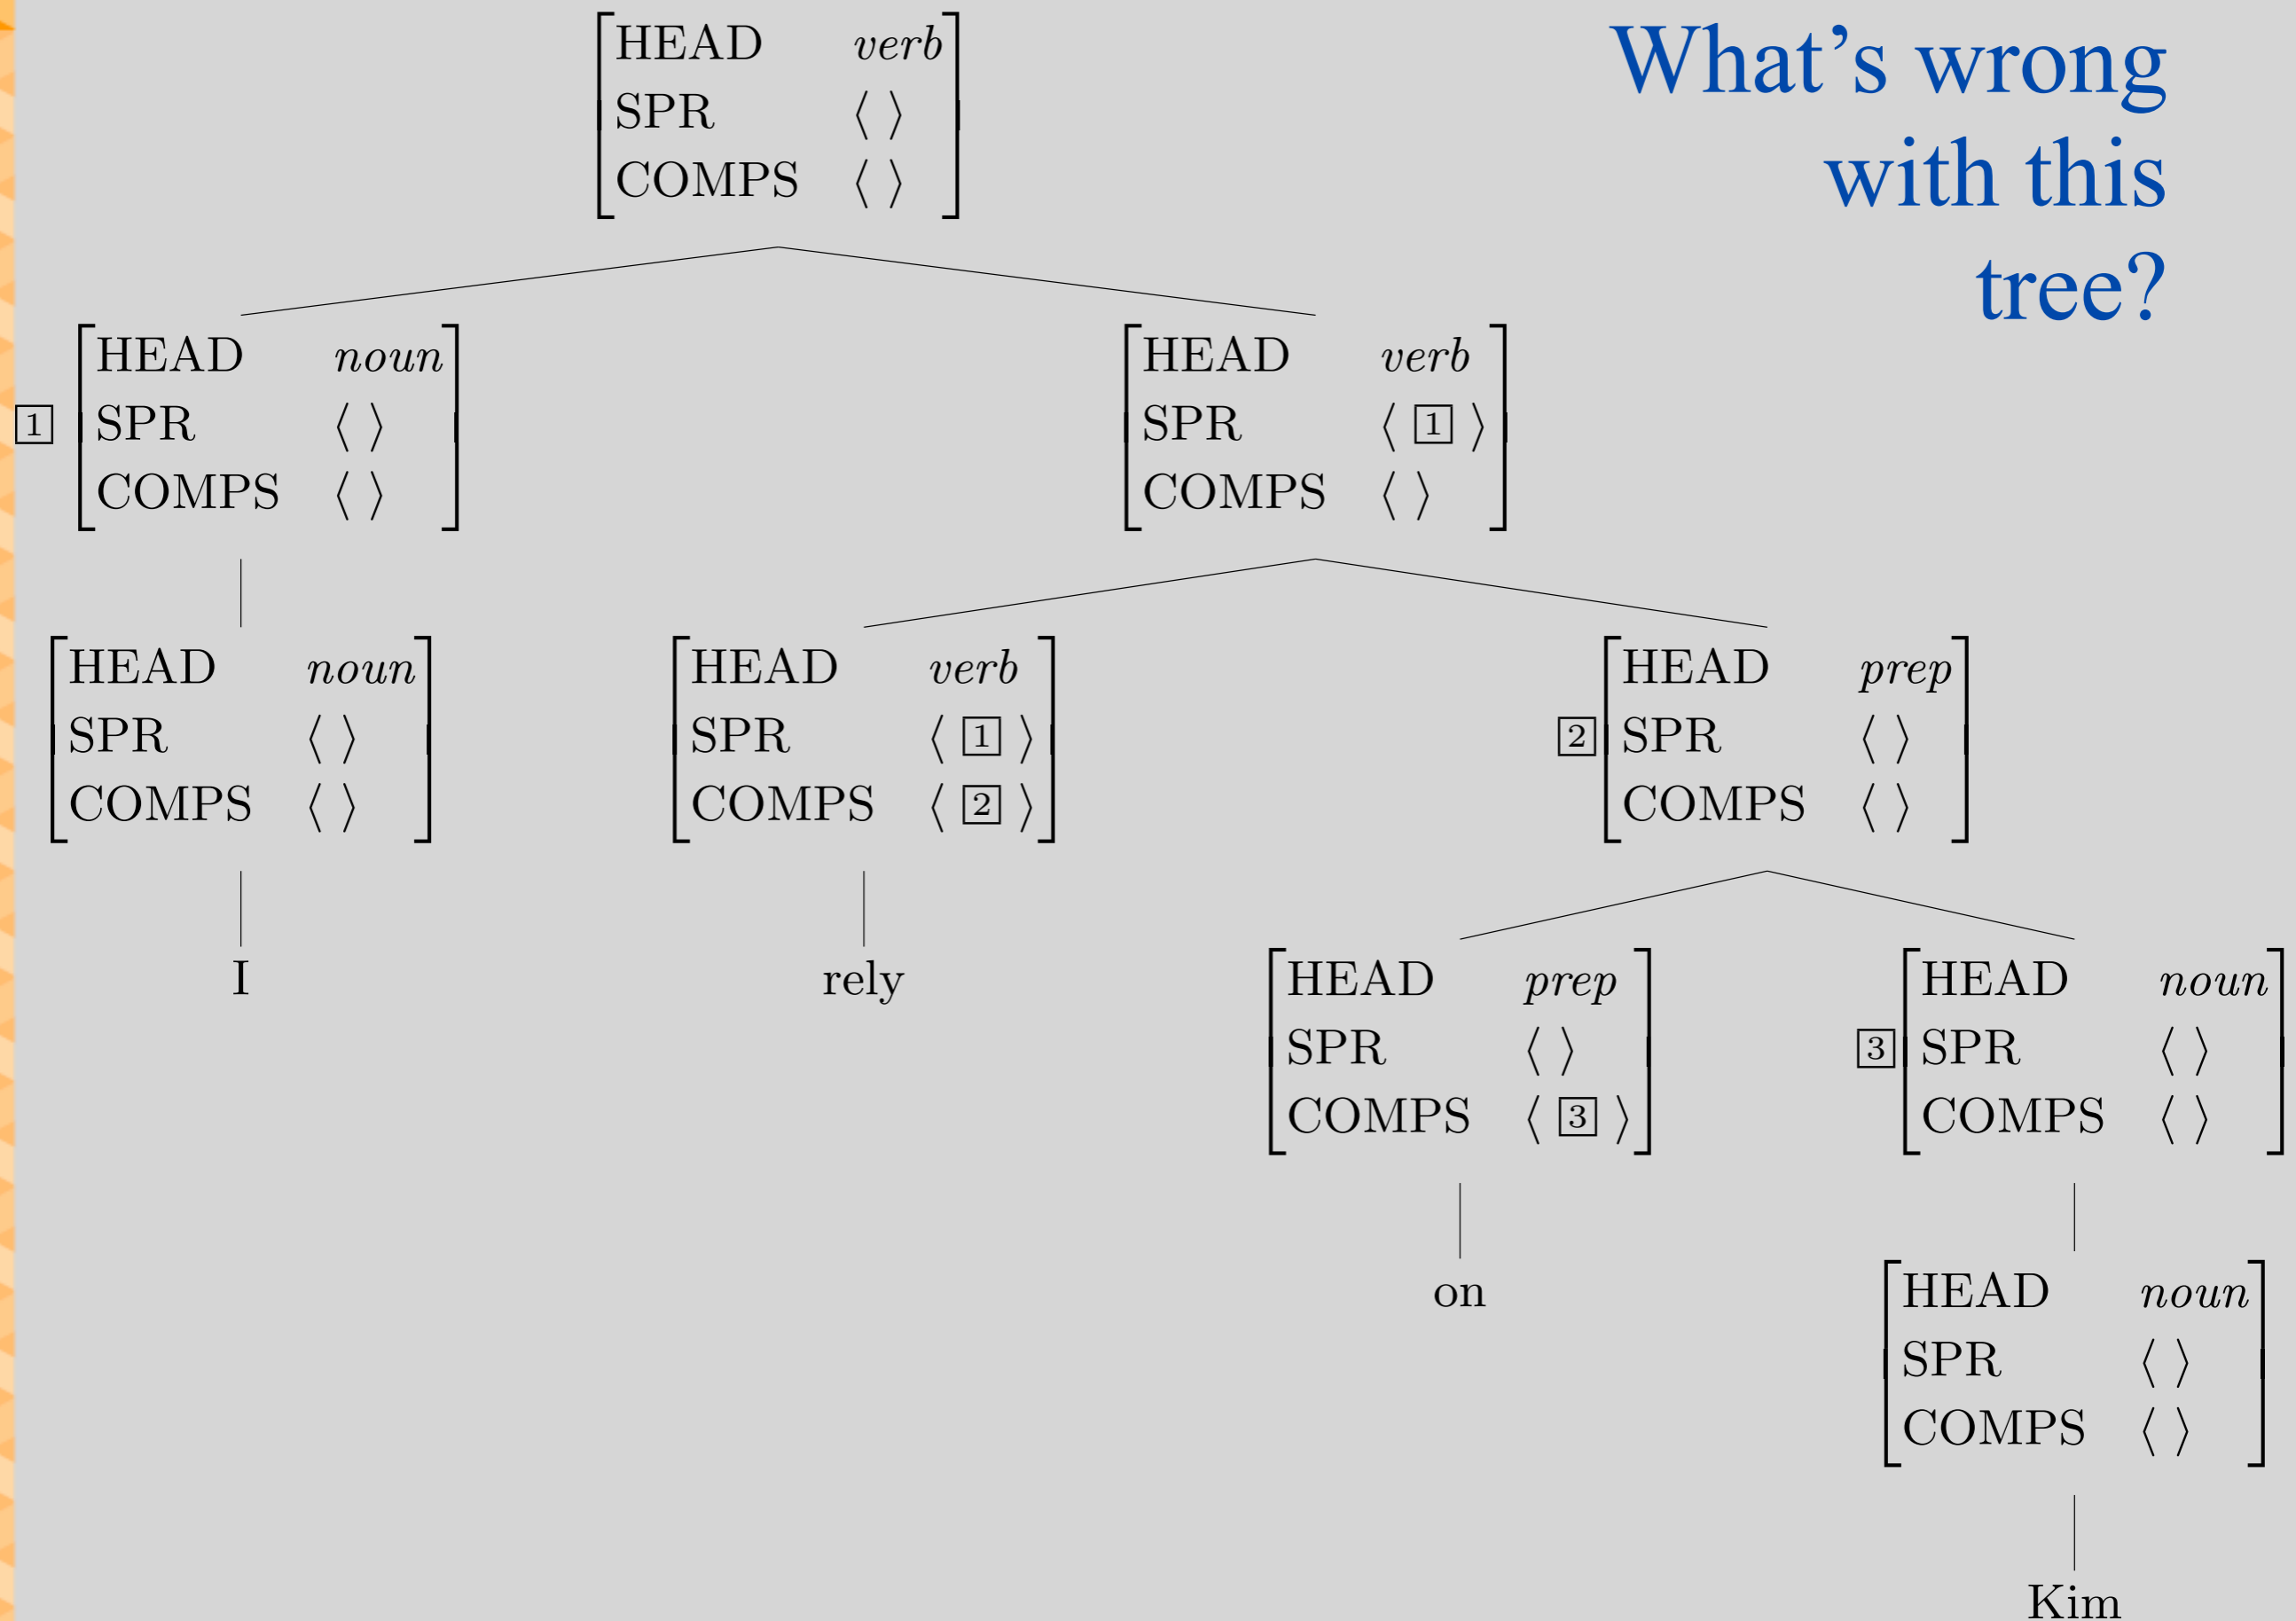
What's wrong with this tree?

$\begin{bmatrix} \text{HEAD} & verb \\ \text{SPR} & \langle\ \rangle \\ \text{COMPS} & \langle\ \rangle \end{bmatrix}$

$\boxed{1}\begin{bmatrix} \text{HEAD} & noun \\ \text{SPR} & \langle\ \rangle \\ \text{COMPS} & \langle\ \rangle \end{bmatrix}$

$\begin{bmatrix} \text{HEAD} & verb \\ \text{SPR} & \langle \boxed{1} \rangle \\ \text{COMPS} & \langle\ \rangle \end{bmatrix}$

$\begin{bmatrix} \text{HEAD} & noun \\ \text{SPR} & \langle\ \rangle \\ \text{COMPS} & \langle\ \rangle \end{bmatrix}$

I

$\begin{bmatrix} \text{HEAD} & verb \\ \text{SPR} & \langle \boxed{1} \rangle \\ \text{COMPS} & \langle \boxed{2} \rangle \end{bmatrix}$

rely

$\boxed{2}\begin{bmatrix} \text{HEAD} & prep \\ \text{SPR} & \langle\ \rangle \\ \text{COMPS} & \langle\ \rangle \end{bmatrix}$

$\begin{bmatrix} \text{HEAD} & prep \\ \text{SPR} & \langle\ \rangle \\ \text{COMPS} & \langle \boxed{3} \rangle \end{bmatrix}$

on

$\boxed{3}\begin{bmatrix} \text{HEAD} & noun \\ \text{SPR} & \langle\ \rangle \\ \text{COMPS} & \langle\ \rangle \end{bmatrix}$

$\begin{bmatrix} \text{HEAD} & noun \\ \text{SPR} & \langle\ \rangle \\ \text{COMPS} & \langle\ \rangle \end{bmatrix}$

Kim